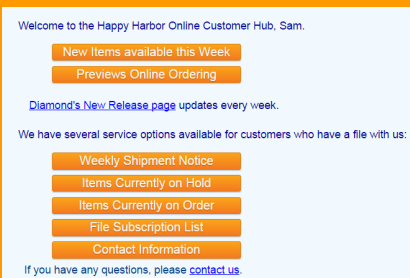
Welcome to the Happy Harbor Online Customer Hub, Sam.

New Items available this Week

Previews Online Ordering

Diamond's New Release page updates every week.

We have several service options available for customers who have a file with us:

Weekly Shipment Notice

Items Currently on Hold

Items Currently on Order

File Subscription List

Contact Information

If you have any questions, please contact us.